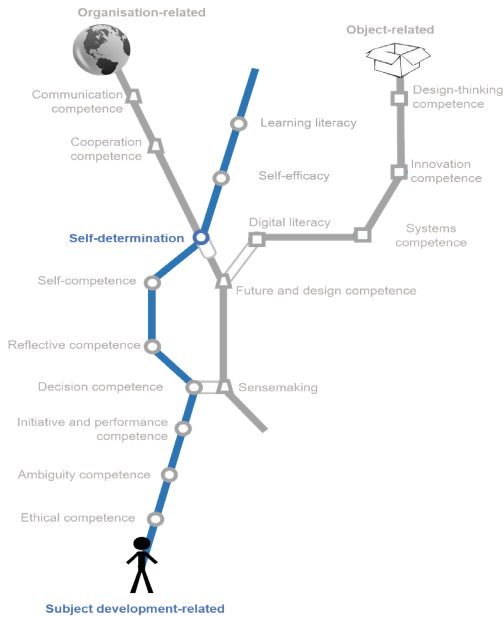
Organisation-related

Object-related

Communication competence

Design-thinking competence

Learning literacy

Cooperation competence

Self-efficacy

Innovation competence

Self-determination

Digital literacy

Systems competence

Self-competence

Future and design competence

Reflective competence

Decision competence

Sensemaking

Initiative and performance competence

Ambiguity competence

Ethical competence

Subject development-related